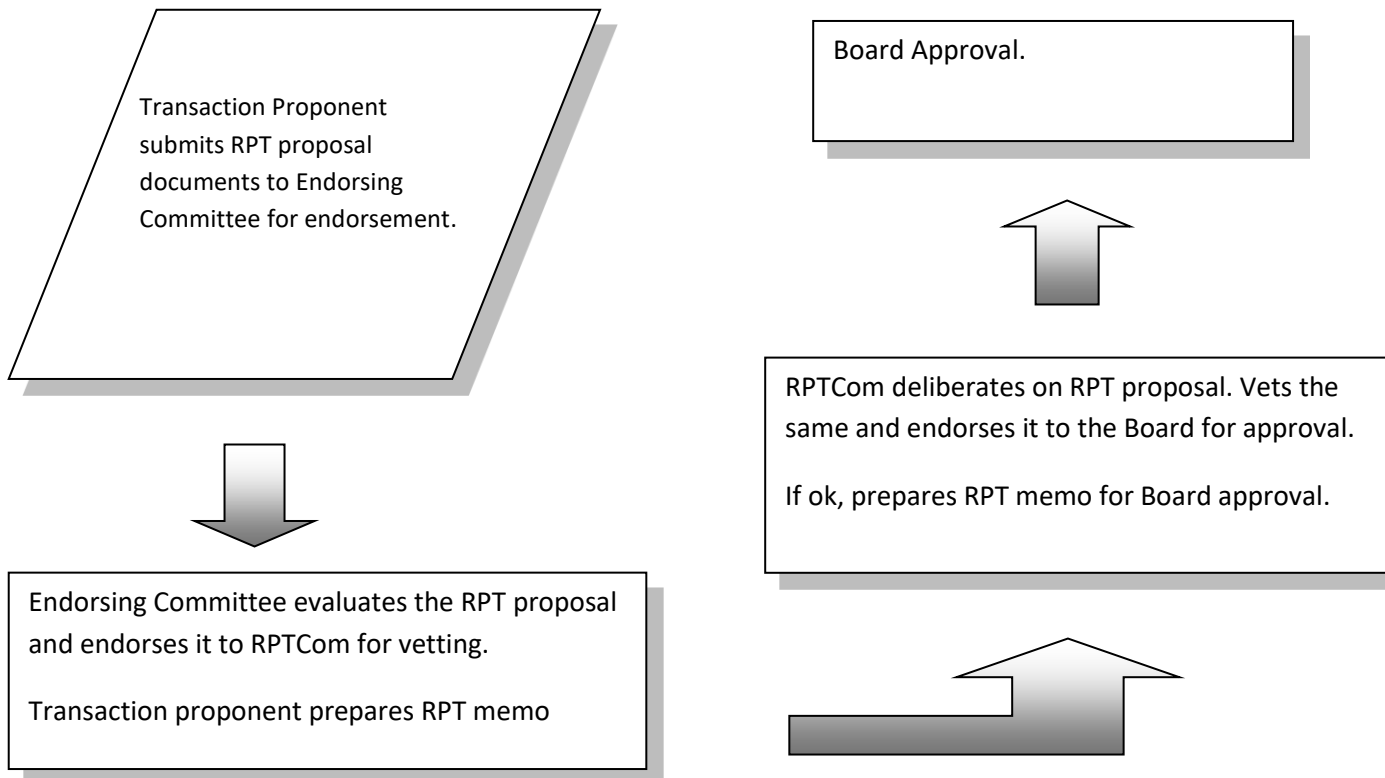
Transaction Proponent submits RPT proposal documents to Endorsing Committee for endorsement.

Endorsing Committee evaluates the RPT proposal and endorses it to RPTCom for vetting.

Transaction proponent prepares RPT memo

RPTCom deliberates on RPT proposal. Vets the same and endorses it to the Board for approval.

If ok, prepares RPT memo for Board approval.

Board Approval.